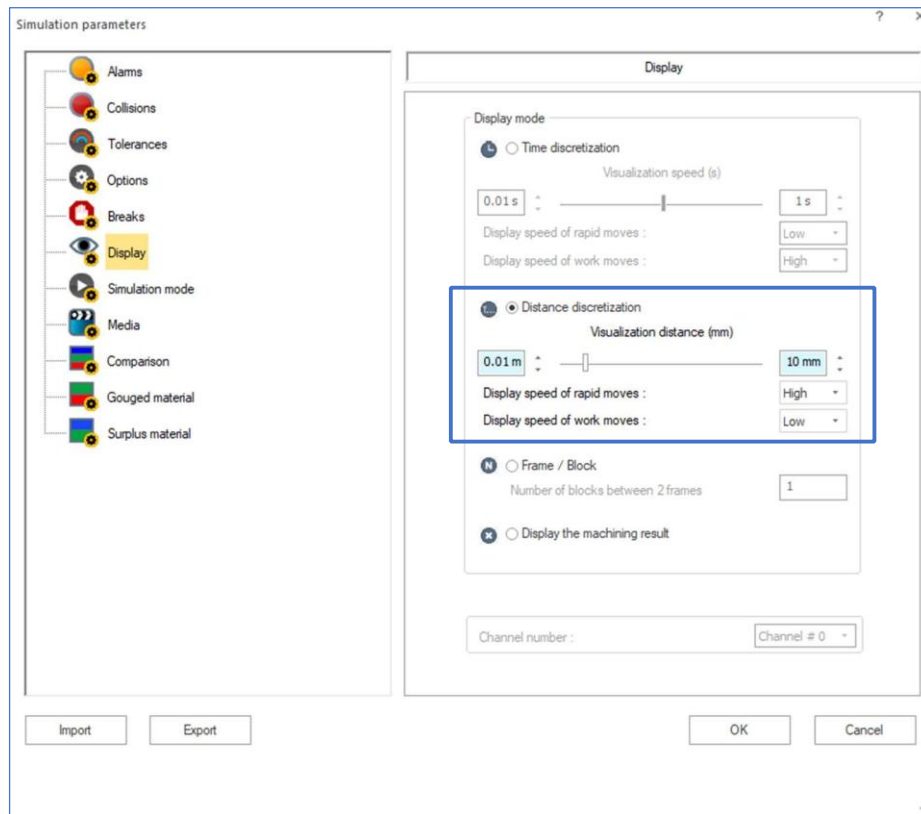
Simulation parameters

?

Alarms
Collisions
Tolerances
Options
Breaks
Display
Simulation mode
Media
Comparison
Gouged material
Surplus material

Display

Display mode

Time discretization
Visualization speed (s)
0.01 s
1 s
Display speed of rapid moves :
Low
Display speed of work moves :
High

Distance discretization
Visualization distance (mm)
0.01 m
10 mm
Display speed of rapid moves :
High
Display speed of work moves :
Low

N
Frame / Block
Number of blocks between 2 frames
1

Display the machining result

Channel number :
Channel # 0

Import
Export
OK
Cancel